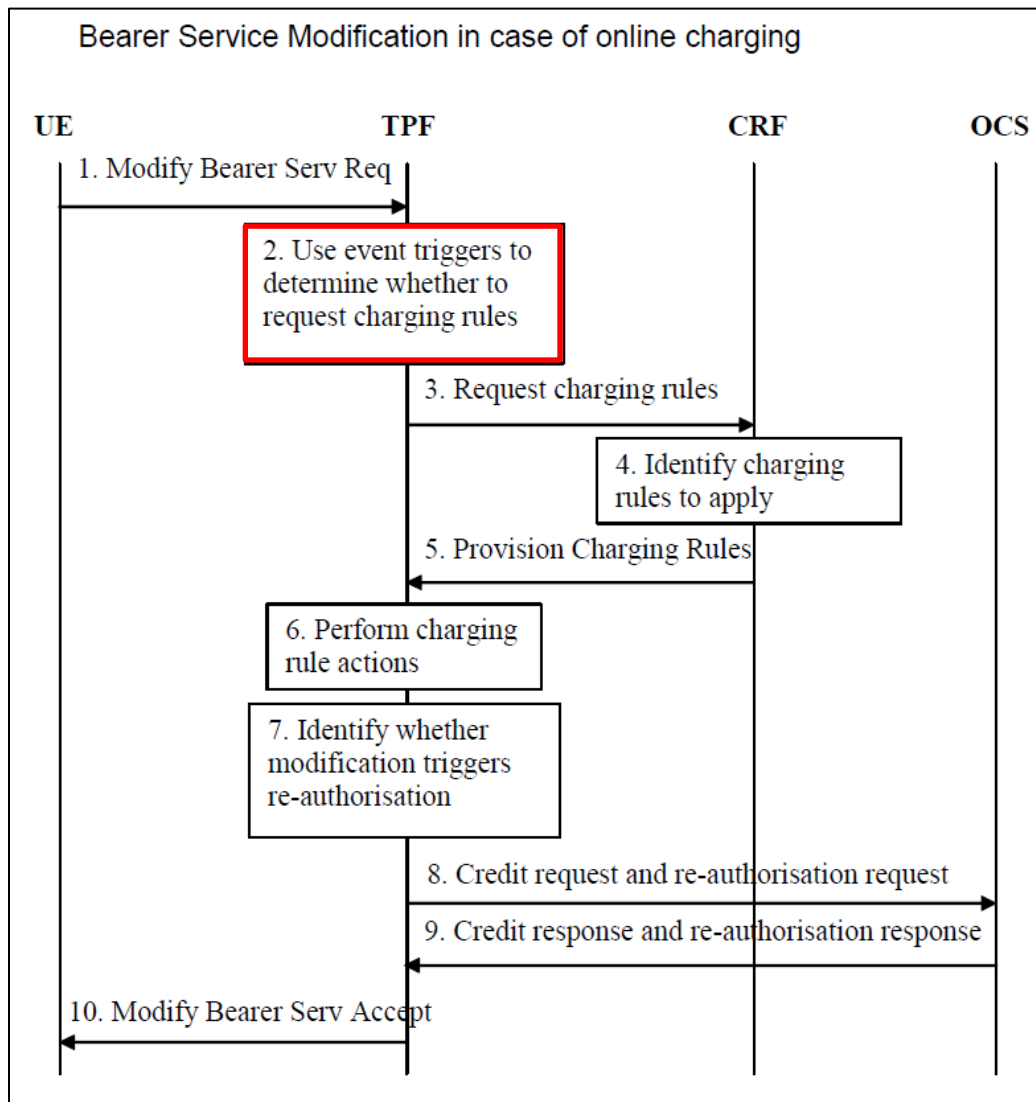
Bearer Service Modification in case of online charging

UE

TPF

CRF

OCS

1. Modify Bearer Serv Req

2. Use event triggers to determine whether to request charging rules

3. Request charging rules

4. Identify charging rules to apply

5. Provision Charging Rules

6. Perform charging rule actions

7. Identify whether modification triggers re-authorisation

8. Credit request and re-authorisation request

9. Credit response and re-authorisation response

10. Modify Bearer Serv Accept